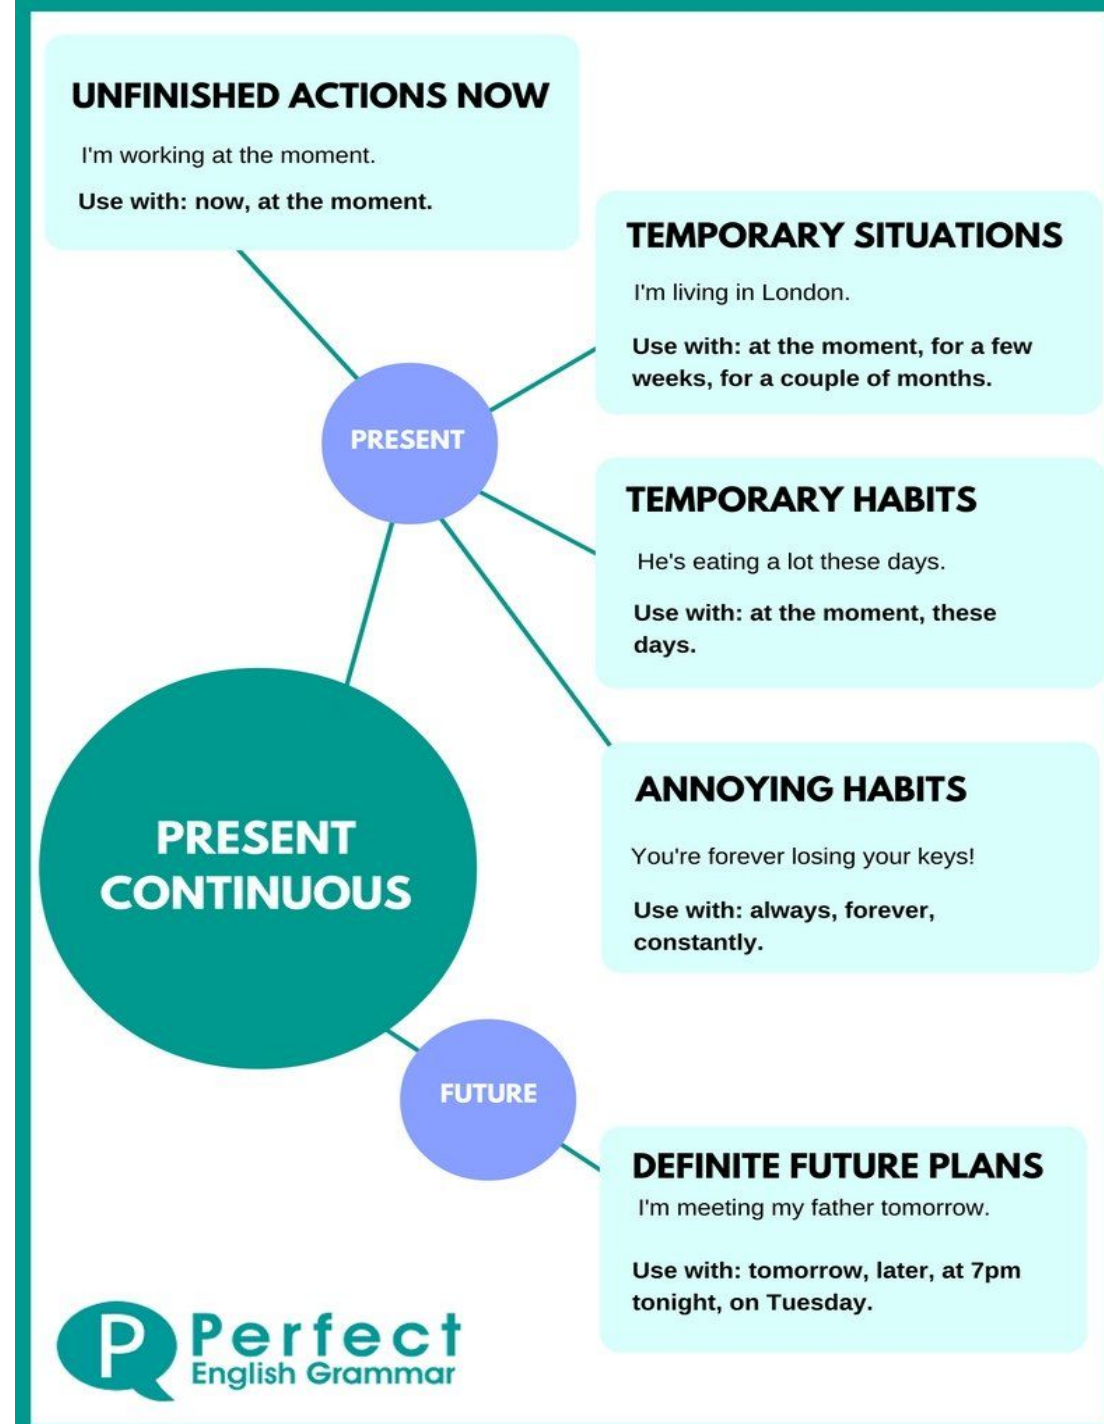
UNFINISHED ACTIONS NOW

I'm working at the moment.

Use with: now, at the moment.

TEMPORARY SITUATIONS

I'm living in London.

Use with: at the moment, for a few weeks, for a couple of months.

PRESENT

TEMPORARY HABITS

He's eating a lot these days.

Use with: at the moment, these days.

ANNOYING HABITS

You're forever losing your keys!

Use with: always, forever, constantly.

PRESENT CONTINUOUS

FUTURE

DEFINITE FUTURE PLANS

I'm meeting my father tomorrow.

Use with: tomorrow, later, at 7pm tonight, on Tuesday.

P Perfect English Grammar